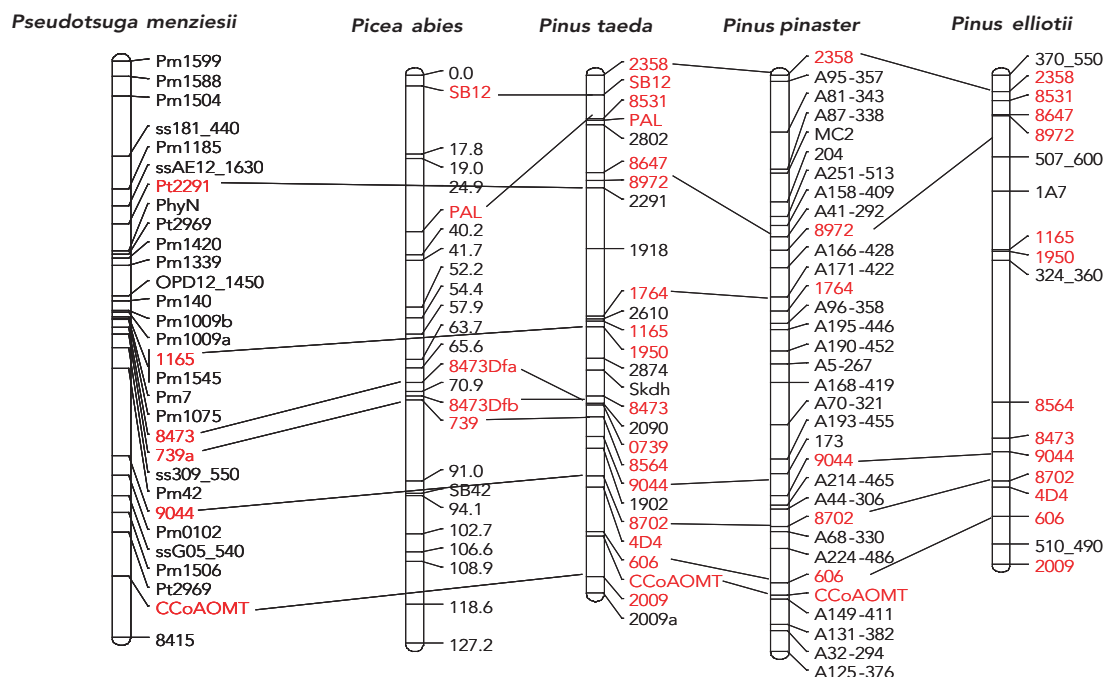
Pseudotsuga menziesii

Pm1599
Pm1588
Pm1504
ss181_440
Pm1185
ssAE12_1630
Pt2291
PhyN
Pt2969
Pm1420
Pm1339
OPD12_1450
Pm140
Pm1009b
Pm1009a
1165
Pm1545
Pm7
Pm1075
8473
739a
ss309_550
Pm42
9044
Pm0102
ssG05_540
Pm1506
Pt2969
CCoAOMT
8415

Picea abies

0.0
SB12
17.8
19.0
24.9
PAL
40.2
41.7
52.2
54.4
57.9
63.7
65.6
8473Dfa
70.9
8473Dfb
739
91.0
SB42
94.1
102.7
106.6
108.9
118.6
127.2

Pinus taeda

2358
SB12
8531
PAL
2802
8647
8972
2291
1918
1764
2610
1165
1950
2874
Skdh
8473
2090
0739
8564
9044
1902
8702
4D4
606
CCoAOMT
2009
2009a

Pinus pinaster

2358
A95-357
A81-343
A87-338
MC2
204
A251-513
A158-409
A41-292
8972
A166-428
A171-422
1764
A96-358
A195-446
A190-452
A5-267
A168-419
A70-321
A193-455
173
9044
A214-465
A44-306
8702
A68-330
A224-486
606
CCoAOMT
A149-411
A131-382
A32-294
A125-376

Pinus elliotii

370_550
2358
8531
8647
8972
507_600
1A7
1165
1950
324_360
8564
8473
9044
8702
4D4
606
510_490
2009